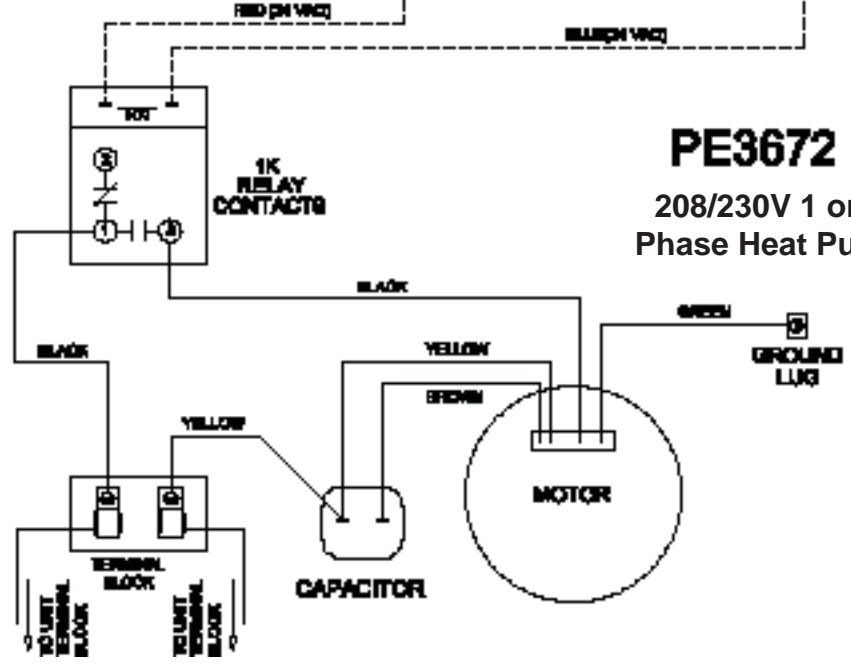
RED (24 VAC)

BLUE(24 VAC)

1K

1K
RELAY
CONTACTS

2

1

3

PE3672

208/230V 1 or
Phase Heat Pu

BLACK

GREEN

GROUND
LUG

BLACK

YELLOW

BROWN

YELLOW

MOTOR

TERMINAL
BLOCK

CAPACITOR

TO UNIT TERMINAL BLOCK

TO UNIT TERMINAL BLOCK